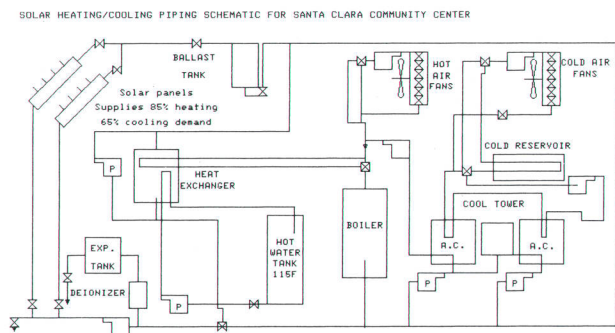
SOLAR HEATING/COOLING PIPING SCHEMATIC FOR SANTA CLARA COMMUNITY CENTER

BALLAST TANK

Solar panels
Supplies 85% heating
65% cooling demand

HOT AIR FANS

COLD AIR FANS

COLD RESERVOIR

P

HEAT EXCHANGER

COOL TOWER

BOILER

HOT WATER TANK 115F

EXP. TANK

DEIONIZER

P

A.C.

A.C.

P

P